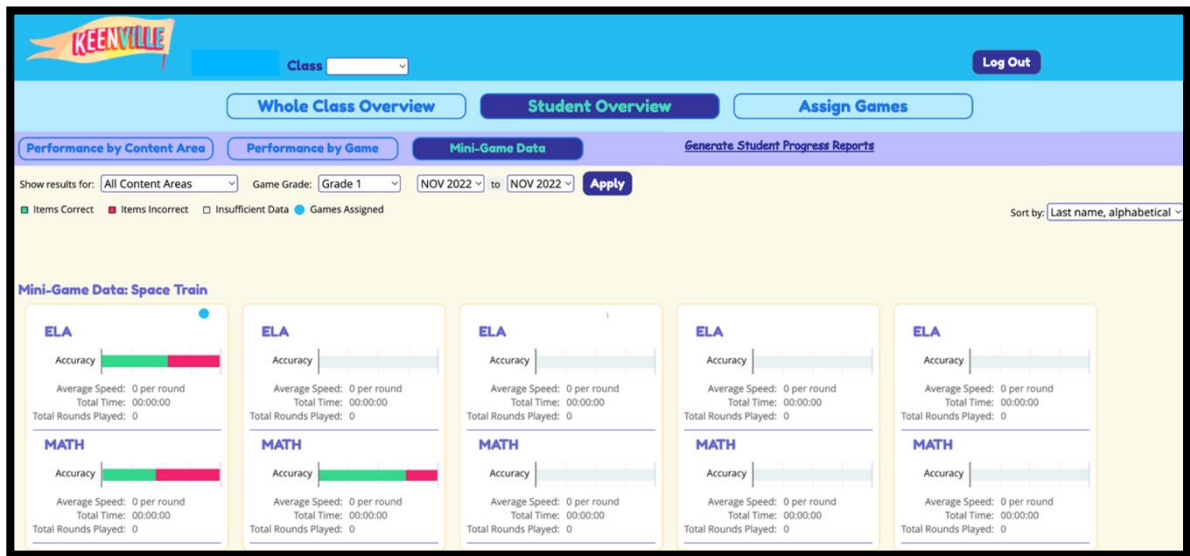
KEENVILLE

Class

Log Out

Whole Class Overview | Student Overview | Assign Games

Performance by Content Area | Performance by Game | Mini-Game Data | Generate Student Progress Reports

Show results for: All Content Areas | Game Grade: Grade 1 | NOV 2022 to NOV 2022 | Apply

Items Correct | Items Incorrect | Insufficient Data | Games Assigned

Sort by: Last name, alphabetical

Mini-Game Data: Space Train

ELA
Accuracy
Average Speed: 0 per round
Total Time: 00:00:00
Total Rounds Played: 0
MATH
Accuracy
Average Speed: 0 per round
Total Time: 00:00:00
Total Rounds Played: 0

ELA
Accuracy
Average Speed: 0 per round
Total Time: 00:00:00
Total Rounds Played: 0
MATH
Accuracy
Average Speed: 0 per round
Total Time: 00:00:00
Total Rounds Played: 0

ELA
Accuracy
Average Speed: 0 per round
Total Time: 00:00:00
Total Rounds Played: 0
MATH
Accuracy
Average Speed: 0 per round
Total Time: 00:00:00
Total Rounds Played: 0

ELA
Accuracy
Average Speed: 0 per round
Total Time: 00:00:00
Total Rounds Played: 0
MATH
Accuracy
Average Speed: 0 per round
Total Time: 00:00:00
Total Rounds Played: 0

ELA
Accuracy
Average Speed: 0 per round
Total Time: 00:00:00
Total Rounds Played: 0
MATH
Accuracy
Average Speed: 0 per round
Total Time: 00:00:00
Total Rounds Played: 0